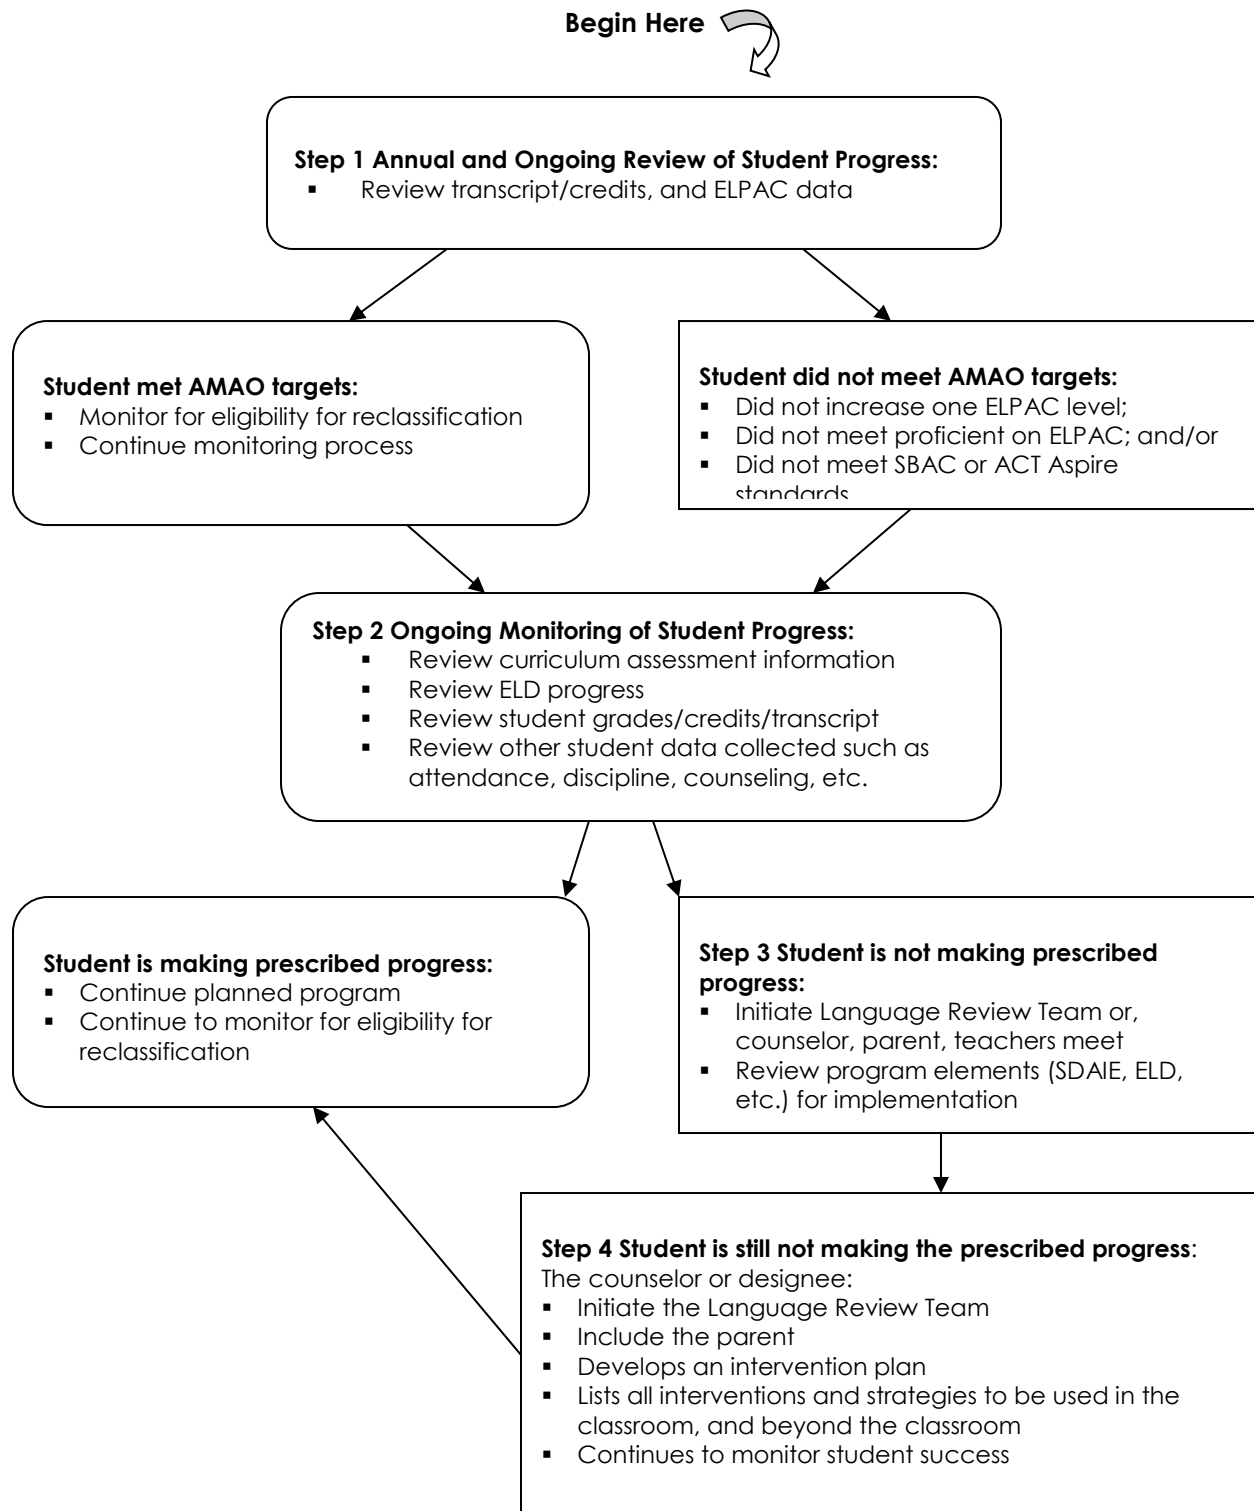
Begin Here

**Step 1 Annual and Ongoing Review of Student Progress:**
- Review transcript/credits, and ELPAC data

**Student met AMAO targets:**
- Monitor for eligibility for reclassification
- Continue monitoring process

**Student did not meet AMAO targets:**
- Did not increase one ELPAC level;
- Did not meet proficient on ELPAC; and/or
- Did not meet SBAC or ACT Aspire standards

**Step 2 Ongoing Monitoring of Student Progress:**
- Review curriculum assessment information
- Review ELD progress
- Review student grades/credits/transcript
- Review other student data collected such as attendance, discipline, counseling, etc.

**Student is making prescribed progress:**
- Continue planned program
- Continue to monitor for eligibility for reclassification

**Step 3 Student is not making prescribed progress:**
- Initiate Language Review Team or, counselor, parent, teachers meet
- Review program elements (SDAIE, ELD, etc.) for implementation

**Step 4 Student is still not making the prescribed progress**:
The counselor or designee:
- Initiate the Language Review Team
- Include the parent
- Develops an intervention plan
- Lists all interventions and strategies to be used in the classroom, and beyond the classroom
- Continues to monitor student success